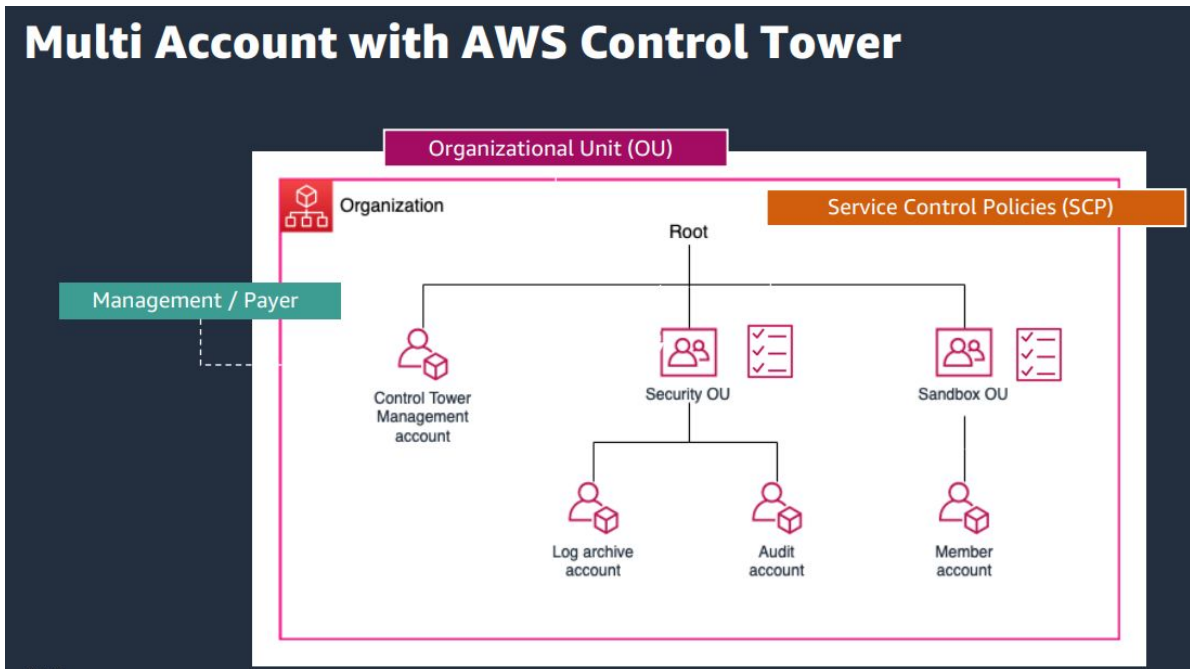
Multi Account with AWS Control Tower

Organizational Unit (OU)

Organization

Service Control Policies (SCP)

Root

Management / Payer

Control Tower Management account

Security OU

Sandbox OU

Log archive account

Audit account

Member account